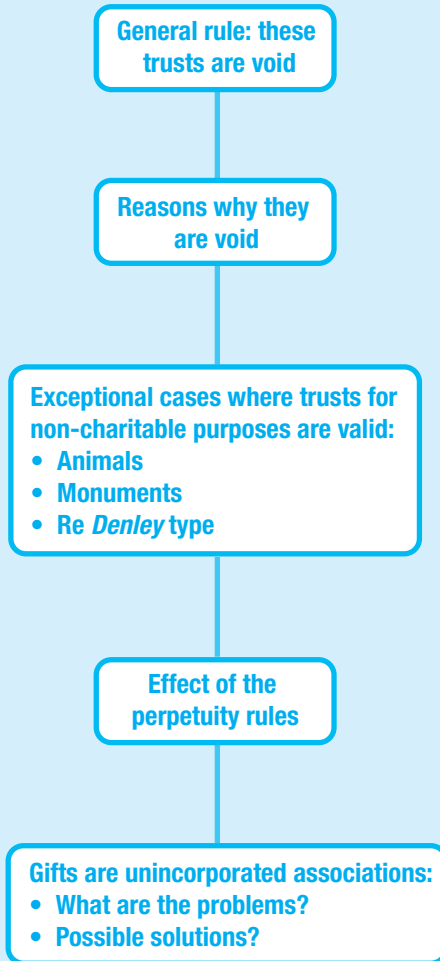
General rule: these trusts are void

Reasons why they are void

Exceptional cases where trusts for non-charitable purposes are valid:
• Animals
• Monuments
• Re *Denley* type

Effect of the perpetuity rules

Gifts are unincorporated associations:
• What are the problems?
• Possible solutions?